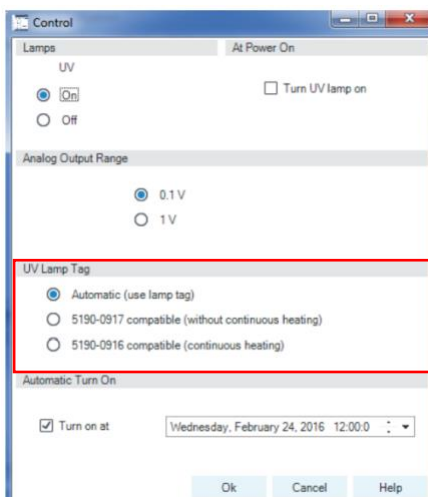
Control

Lamps

UV

On

Off

At Power On

Turn UV lamp on

Analog Output Range

0.1 V

1 V

UV Lamp Tag

Automatic (use lamp tag)

5190-0917 compatible (without continuous heating)

5190-0916 compatible (continuous heating)

Automatic Turn On

Turn on at

Wednesday, February 24, 2016 12:00:0

Ok

Cancel

Help